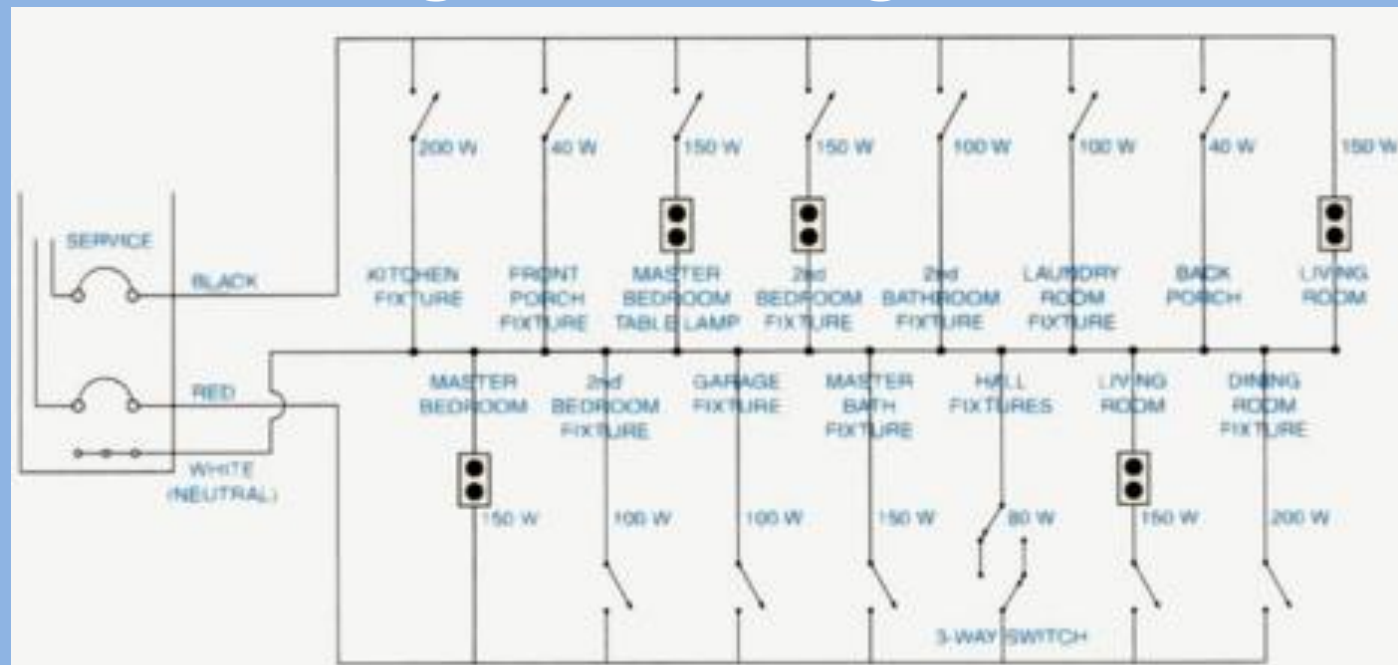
200 W
40 W
150 W
150 W
100 W
100 W
40 W
150 W

SERVICE
BLACK
RED
WHITE (NEUTRAL)

KITCHEN FIXTURE
FRONT PORCH FIXTURE
MASTER BEDROOM TABLE LAMP
2nd BEDROOM FIXTURE
2nd BATHROOM FIXTURE
LAUNDRY ROOM FIXTURE
BACK PORCH
LIVING ROOM

MASTER BEDROOM
2nd BEDROOM FIXTURE
GARAGE FIXTURE
MASTER BATH FIXTURE
HALL FIXTURES
LIVING ROOM
DINING ROOM FIXTURE

150 W
100 W
100 W
150 W
80 W
150 W
200 W

3-WAY SWITCH